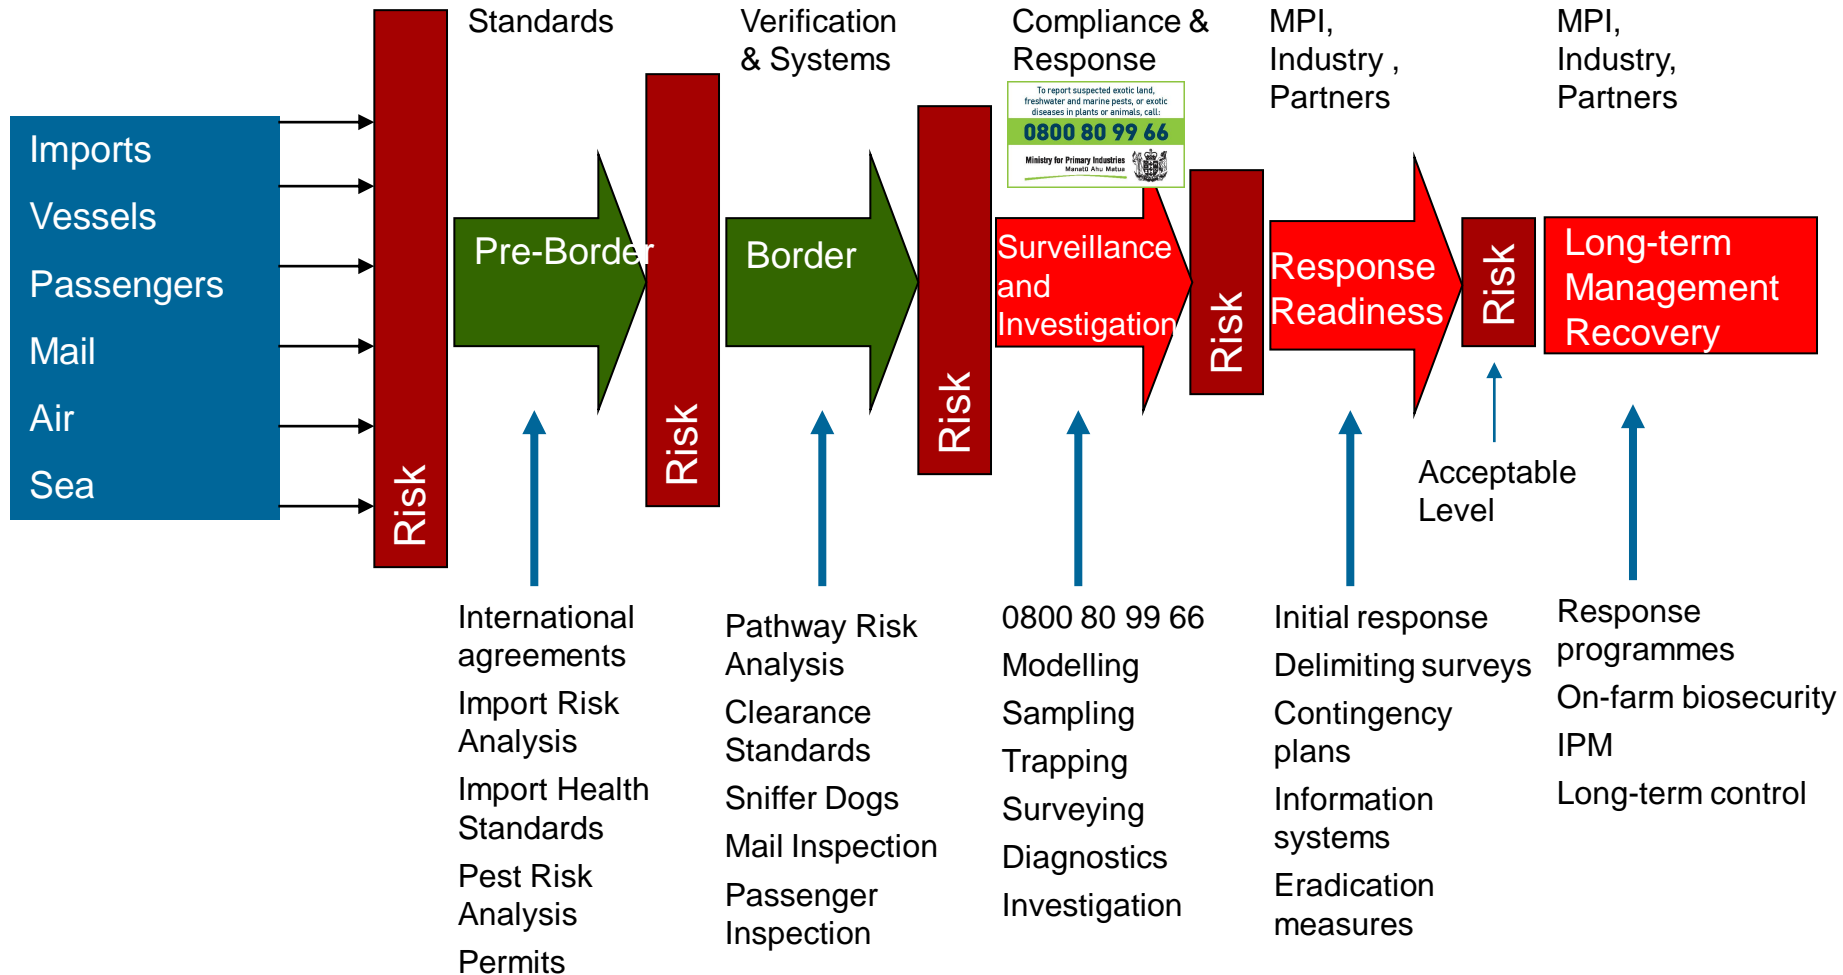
Standards

Verification & Systems

Compliance & Response

MPI, Industry , Partners

MPI, Industry, Partners

Imports
Vessels
Passengers
Mail
Air
Sea

Risk

Pre-Border

Risk

Border

Risk

To report suspected exotic land, freshwater and marine pests, or exotic diseases in plants or animals, call:
0800 80 99 66
Ministry for Primary Industries
Manatū Ahu Matua

Surveillance and Investigation

Risk

Response Readiness

Risk

Long-term Management Recovery

Acceptable Level

International agreements
Import Risk Analysis
Import Health Standards
Pest Risk Analysis
Permits

Pathway Risk Analysis
Clearance Standards
Sniffer Dogs
Mail Inspection
Passenger Inspection

0800 80 99 66
Modelling
Sampling
Trapping
Surveying
Diagnostics
Investigation

Initial response
Delimiting surveys
Contingency plans
Information systems
Eradication measures

Response programmes
On-farm biosecurity
IPM
Long-term control